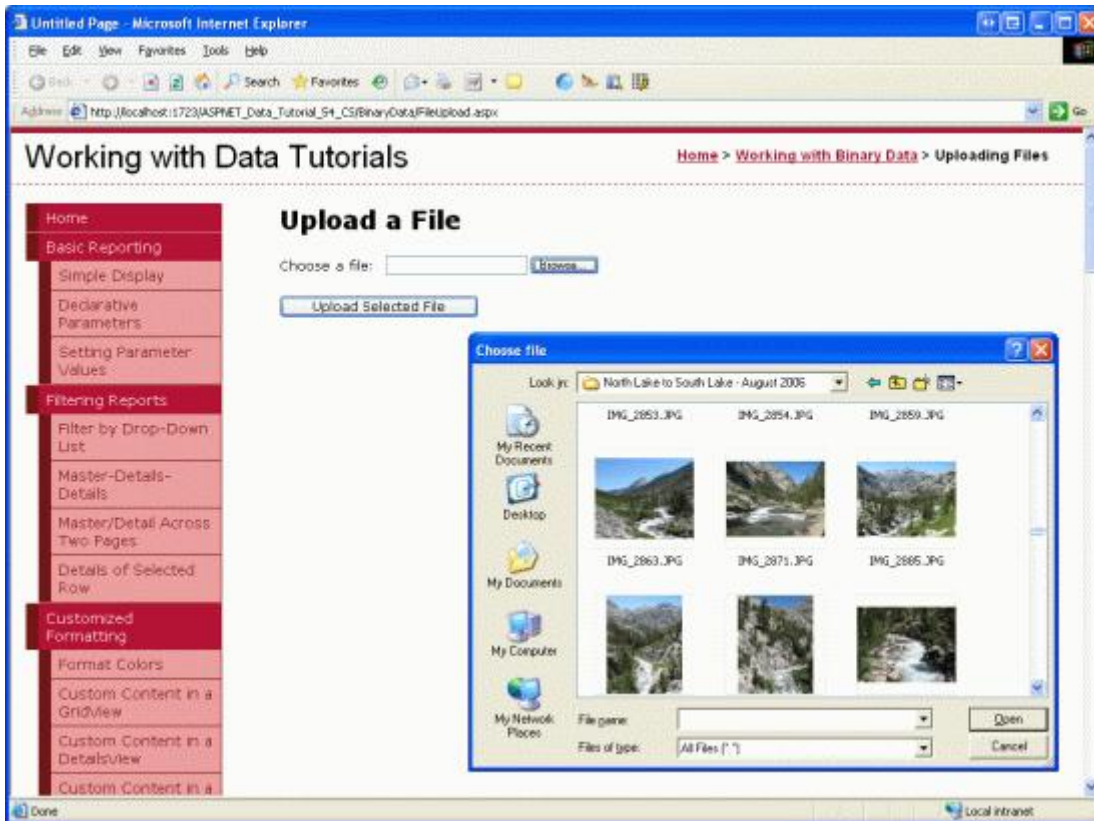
Untitled Page - Microsoft Internet Explorer

File Edit View Favorites Tools Help

Back Search Favorites

Address http://localhost:1723/ASPNET_Data_Tutorial_54_CS/BinaryData/FileUpload.aspx Go

Working with Data Tutorials

Home > Working with Binary Data > Uploading Files

Home
Basic Reporting
Simple Display
Declarative Parameters
Setting Parameter Values
Filtering Reports
Filter by Drop-Down List
Master-Details-Details
Master/Detail Across Two Pages
Details of Selected Row
Customized Formatting
Format Colors
Custom Content in a GridView
Custom Content in a DetailsView
Custom Content in a

Upload a File

Choose a file: Browse...

Upload Selected File

Choose file

Look in: North Lake to South Lake - August 2006

My Recent Documents
Desktop
My Documents
My Computer
My Network Places

IMG_2853.JPG IMG_2854.JPG IMG_2859.JPG
IMG_2863.JPG IMG_2871.JPG IMG_2885.JPG

File name:
Files of type: All Files (*.*)

Open
Cancel

Done

Local intranet